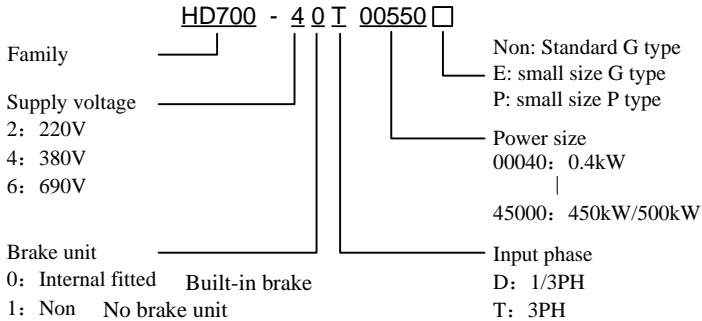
HD700 - 4 0 T 00550 □

Family

Supply voltage
2：220V
4：380V
6：690V

Brake unit
0：Internal fitted Built-in brake
1：Non No brake unit

Non: Standard G type
E: small size G type
P: small size P type

Power size
00040：0.4kW
|
45000：450kW/500kW

Input phase
D：1/3PH
T：3PH